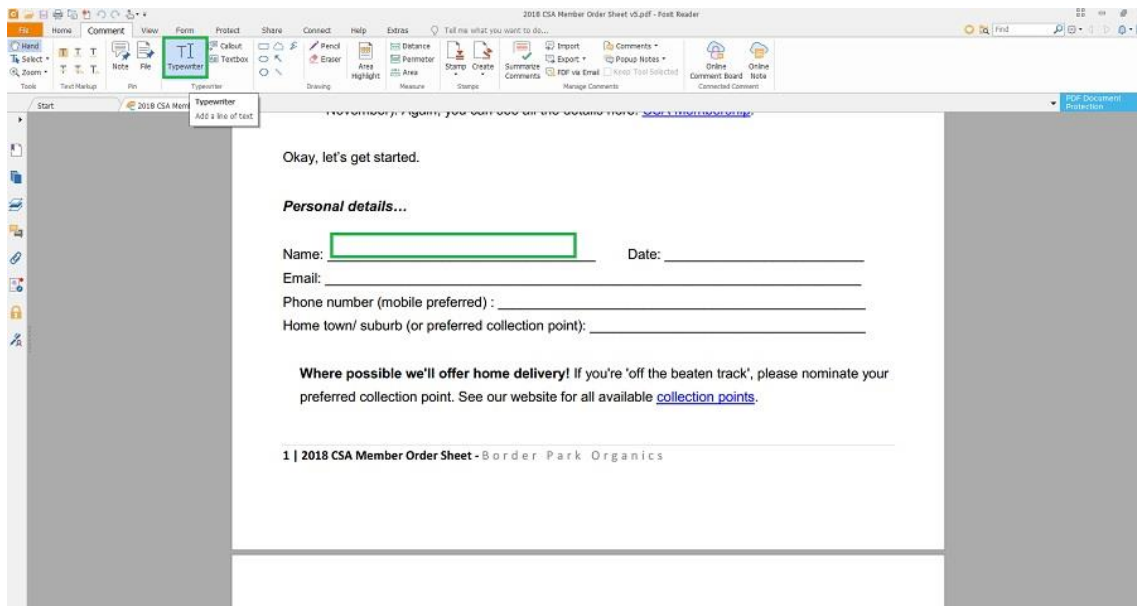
2018 CSA Member Order Sheet v5.pdf - Foxit Reader

File Home Comment View Form Protect Share Connect Help Extras Tell me what you want to do...

Find

Hand Select Zoom Tools Text Markup Note File Pin Typewriter Callout Textbox Typewriter Pencil Eraser Area Highlight Drawing Distance Perimeter Area Measure Stamp Create Stamps Summarize Comments Import Export FDF via Email Comments Popup Notes Keep Tool Selected Manage Comments Online Comment Board Online Note Connected Comment

Start 2018 CSA Mem Typewriter Add a line of text

PDF Document Protection

November). Again, you can see all the details here: CSA Membership.

Okay, let's get started.

***Personal details…***

Name: ______________________ Date: ______________________

Email: ______________________

Phone number (mobile preferred) : ______________________

Home town/ suburb (or preferred collection point): ______________________

**Where possible we'll offer home delivery!** If you're 'off the beaten track', please nominate your preferred collection point. See our website for all available collection points.

**1 | 2018 CSA Member Order Sheet -** Border Park Organics